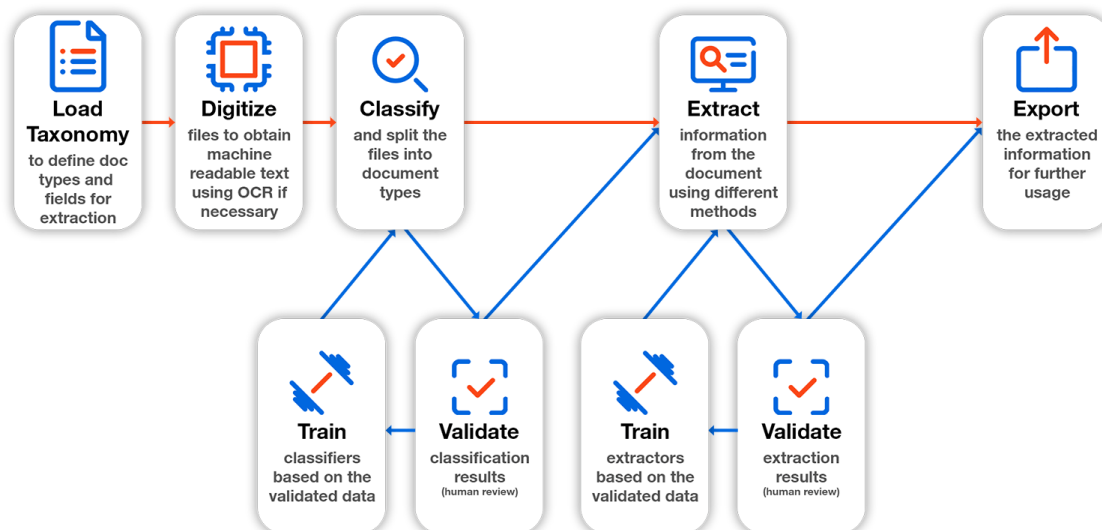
Load Taxonomy
to define doc types and fields for extraction

Digitize
files to obtain machine readable text using OCR if necessary

Classify
and split the files into document types

Extract
information from the document using different methods

Export
the extracted information for further usage

Train
classifiers based on the validated data

Validate
classification results
(human review)

Train
extractors based on the validated data

Validate
extraction results
(human review)